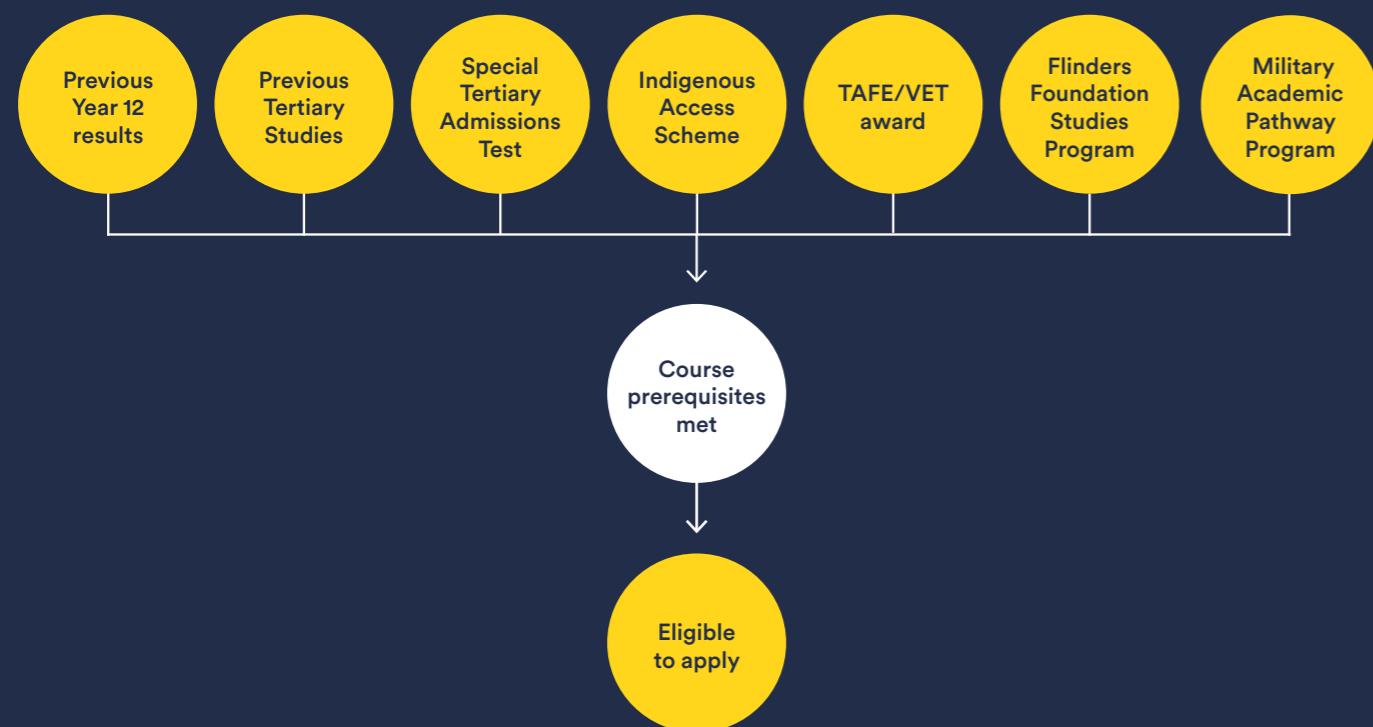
Previous Year 12 results

Previous Tertiary Studies

Special Tertiary Admissions Test

Indigenous Access Scheme

TAFE/VET award

Flinders Foundation Studies Program

Military Academic Pathway Program

Course prerequisites met

Eligible to apply